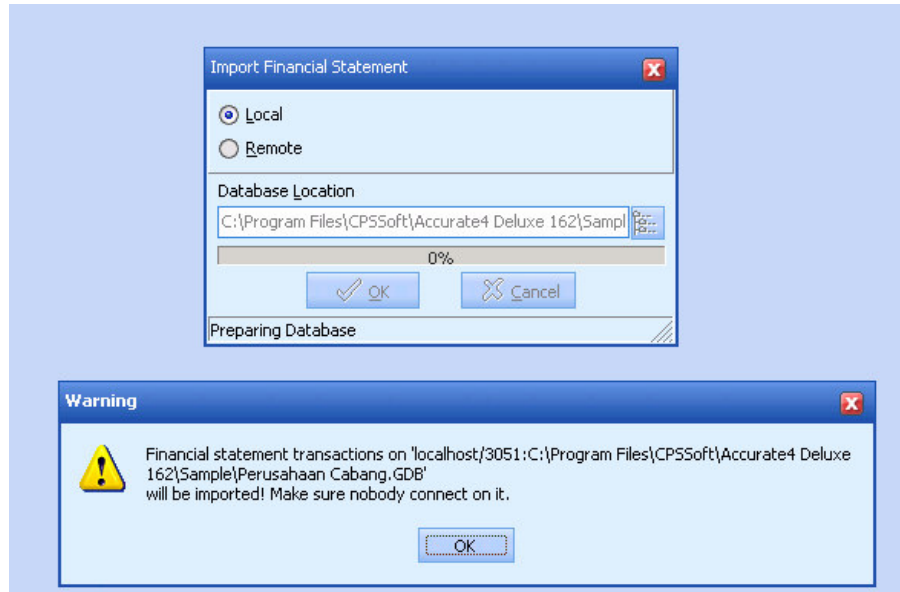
Import Financial Statement

Local

Remote

Database Location

C:\Program Files\CPSSoft\Accurate4 Deluxe 162\Sampl

0%

OK

Cancel

Preparing Database

Warning

Financial statement transactions on 'localhost/3051:C:\Program Files\CPSSoft\Accurate4 Deluxe 162\Sample\Perusahaan Cabang.GDB'
will be imported! Make sure nobody connect on it.

OK